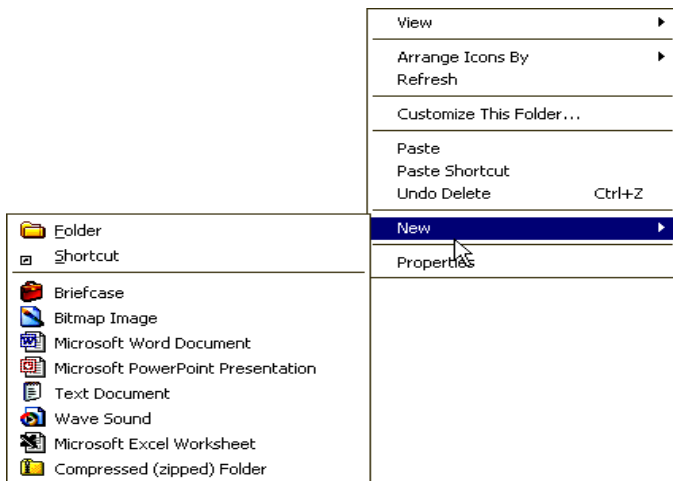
View
Arrange Icons By
Refresh
Customize This Folder...
Paste
Paste Shortcut
Undo Delete Ctrl+Z
New
Properties

Folder
Shortcut
Briefcase
Bitmap Image
Microsoft Word Document
Microsoft PowerPoint Presentation
Text Document
Wave Sound
Microsoft Excel Worksheet
Compressed (zipped) Folder